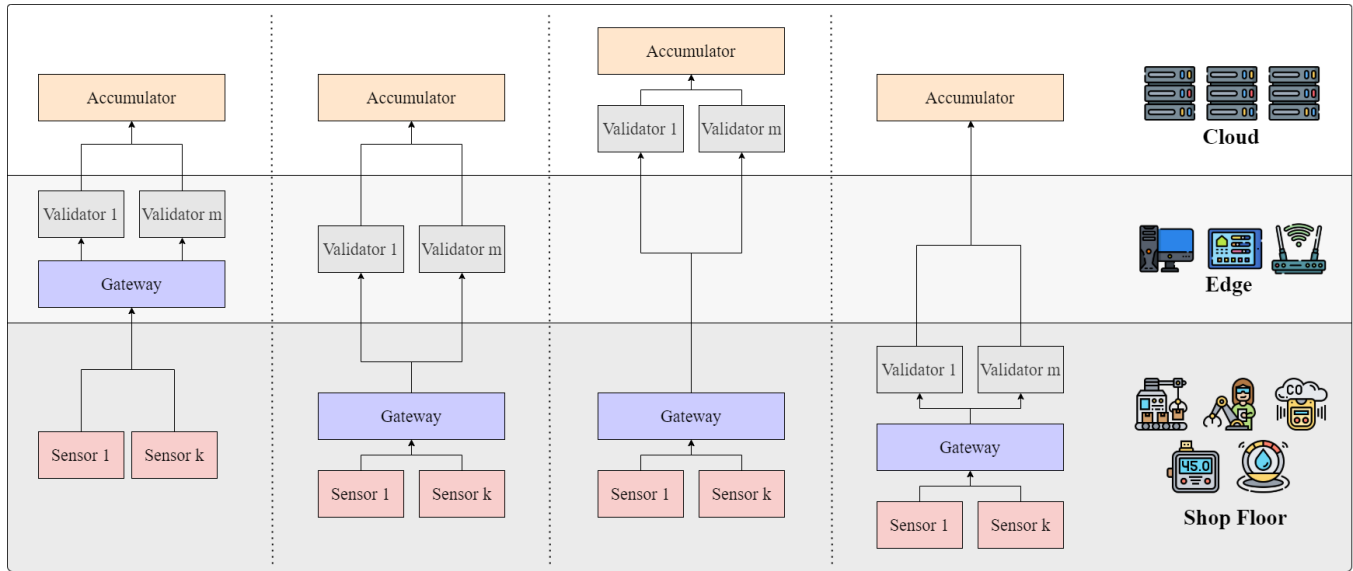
Accumulator

Validator 1
Validator m

Gateway

Sensor 1
Sensor k

Accumulator

Validator 1
Validator m

Gateway

Sensor 1
Sensor k

Accumulator

Validator 1
Validator m

Gateway

Sensor 1
Sensor k

Accumulator

Validator 1
Validator m

Gateway

Sensor 1
Sensor k

Cloud

Edge

CO

45.0

Shop Floor